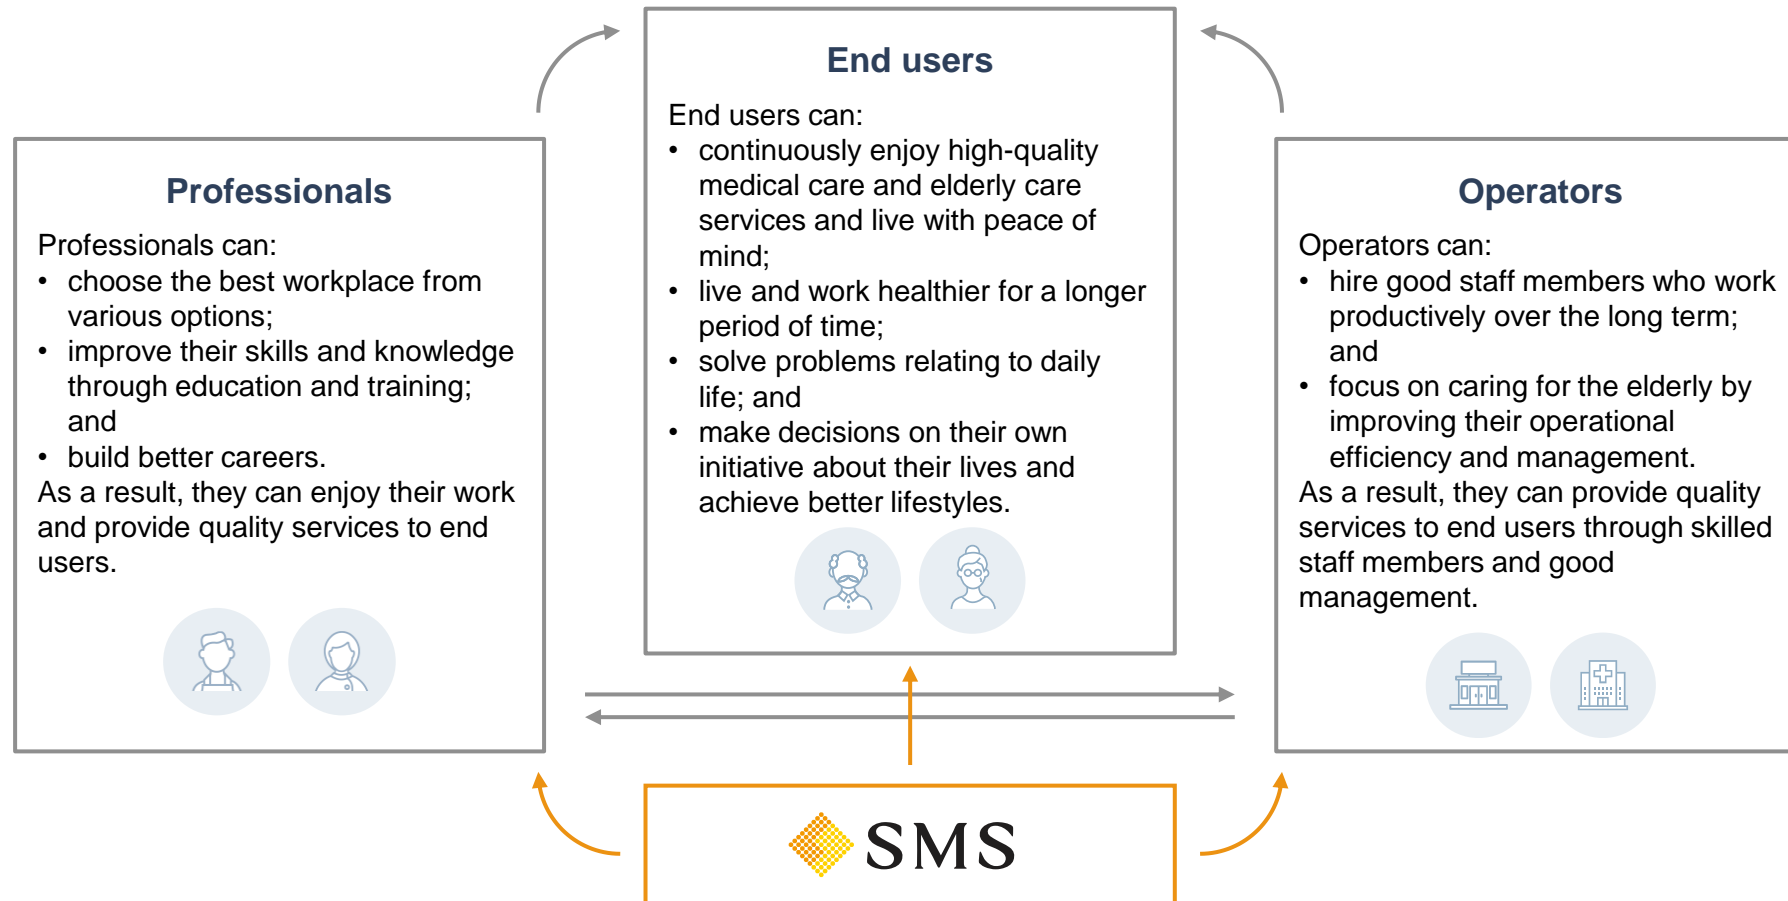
End users

End users can:
• continuously enjoy high-quality medical care and elderly care services and live with peace of mind;
• live and work healthier for a longer period of time;
• solve problems relating to daily life; and
• make decisions on their own initiative about their lives and achieve better lifestyles.

Professionals

Professionals can:
• choose the best workplace from various options;
• improve their skills and knowledge through education and training; and
• build better careers.
As a result, they can enjoy their work and provide quality services to end users.

Operators

Operators can:
• hire good staff members who work productively over the long term; and
• focus on caring for the elderly by improving their operational efficiency and management.
As a result, they can provide quality services to end users through skilled staff members and good management.

SMS